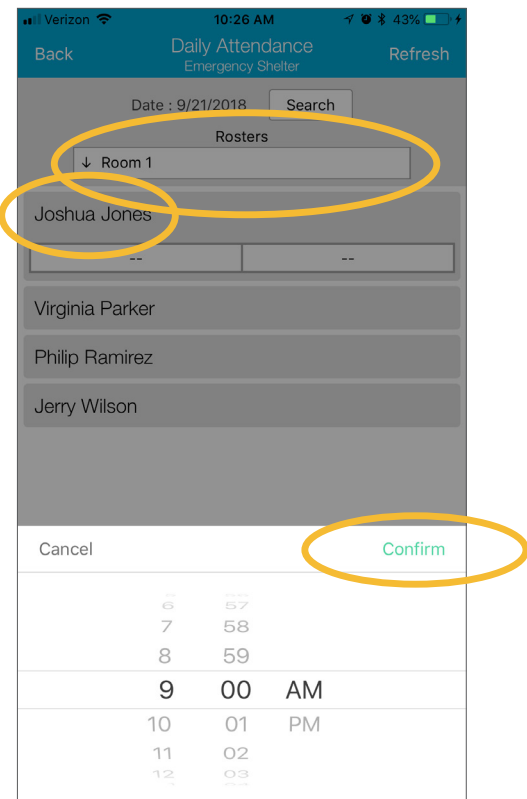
Verizon 10:26 AM 43%

Back Daily Attendance Emergency Shelter Refresh

Date : 9/21/2018 Search

Rosters

↓ Room 1

Joshua Jones

-- --

Virginia Parker

Philip Ramirez

Jerry Wilson

Cancel Confirm

6 57
7 58
8 59
9 00 AM
10 01 PM
11 02
12 03